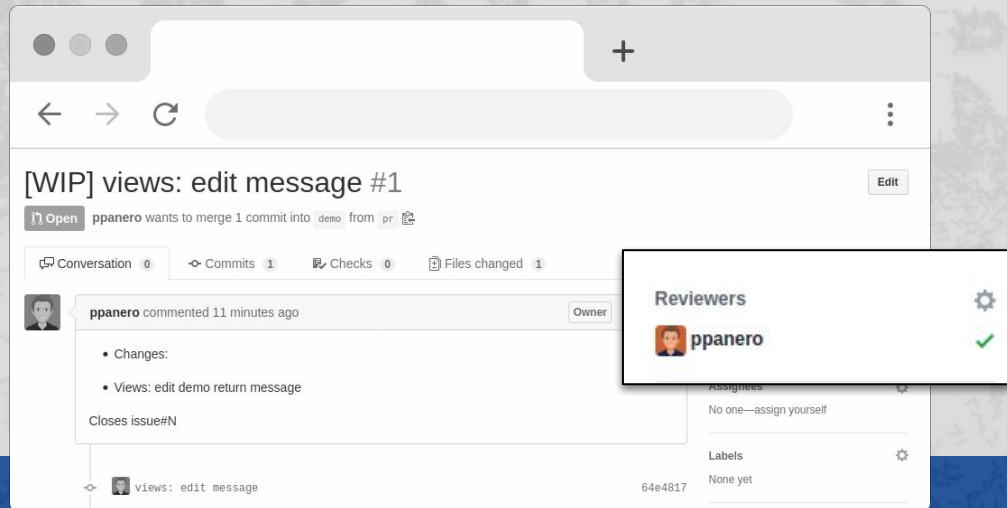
[WIP] views: edit message #1

Edit

Open ppanero wants to merge 1 commit into demo from pr

Conversation 0 Commits 1 Checks 0 Files changed 1

ppanero commented 11 minutes ago

Owner

- Changes:

- Views: edit demo return message

Closes issue#N

views: edit message 64e4817

Reviewers

ppanero

Assignees

No one—assign yourself

Labels

None yet